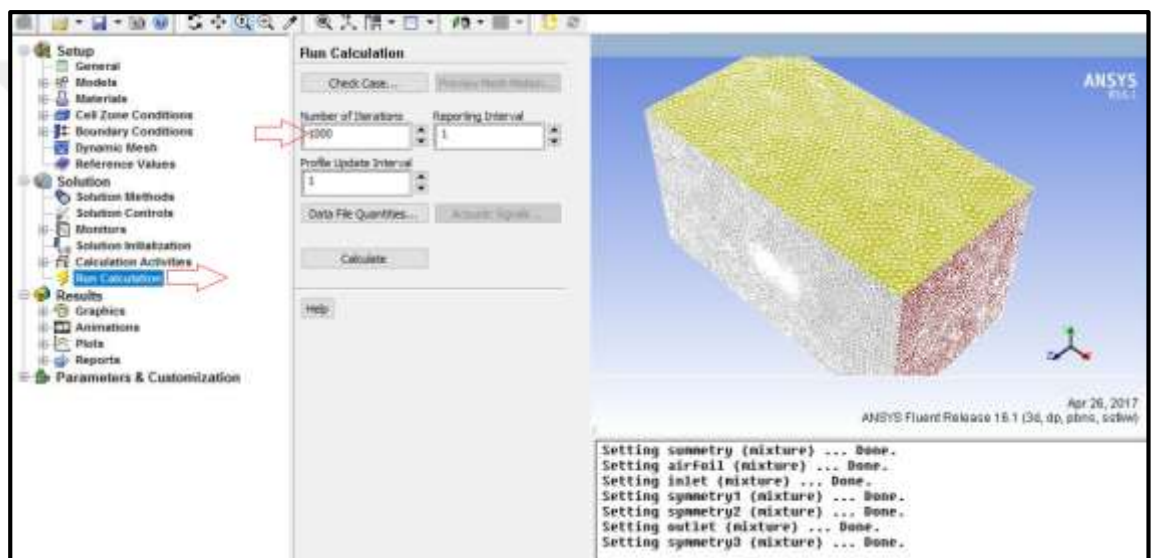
Setup
General
Models
Materials
Cell Zone Conditions
Boundary Conditions
Dynamic Mesh
Reference Values
Solution
Solution Methods
Solution Controls
Monitors
Solution Initialization
Calculation Activities
Run Calculation
Results
Graphics
Animations
Plots
Reports
Parameters & Customization

Run Calculation
Check Case...
Preview Mesh Motion...
Number of Iterations
1000
Reporting Interval
1
Profile Update Interval
1
Data File Quantities...
Acoustic Signals...
Calculate
Help

ANSYS
R16.1

Apr 26, 2017
ANSYS Fluent Release 16.1 (3d, dp, pbns, sstkw)

Setting symmetry (mixture) ... Done.
Setting airfoil (mixture) ... Done.
Setting inlet (mixture) ... Done.
Setting symmetry1 (mixture) ... Done.
Setting symmetry2 (mixture) ... Done.
Setting outlet (mixture) ... Done.
Setting symmetry3 (mixture) ... Done.